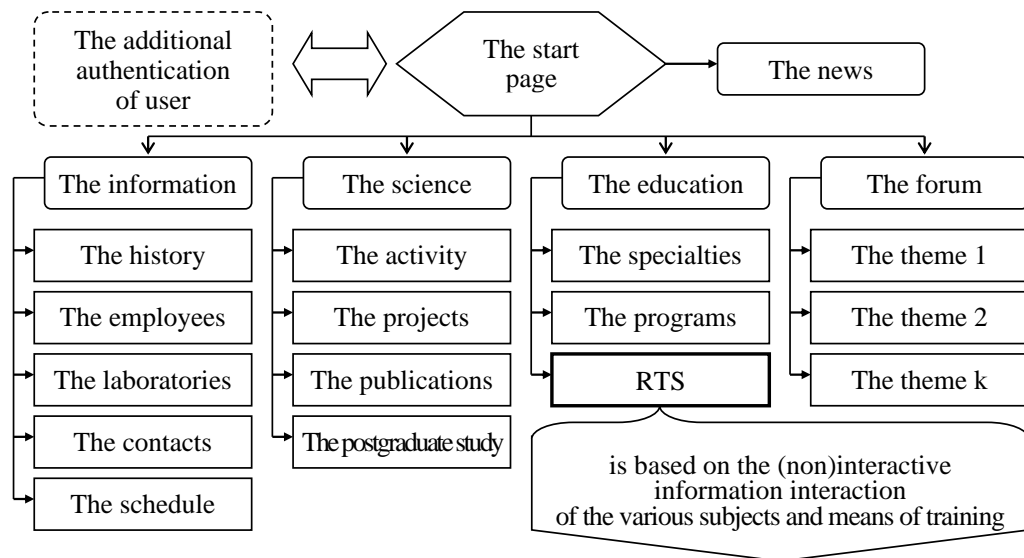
The additional authentication of user

The start page

The news

The information

The history

The employees

The laboratories

The contacts

The schedule

The science

The activity

The projects

The publications

The postgraduate study

The education

The specialties

The programs

RTS

is based on the (non)interactive information interaction of the various subjects and means of training

The forum

The theme 1

The theme 2

The theme k